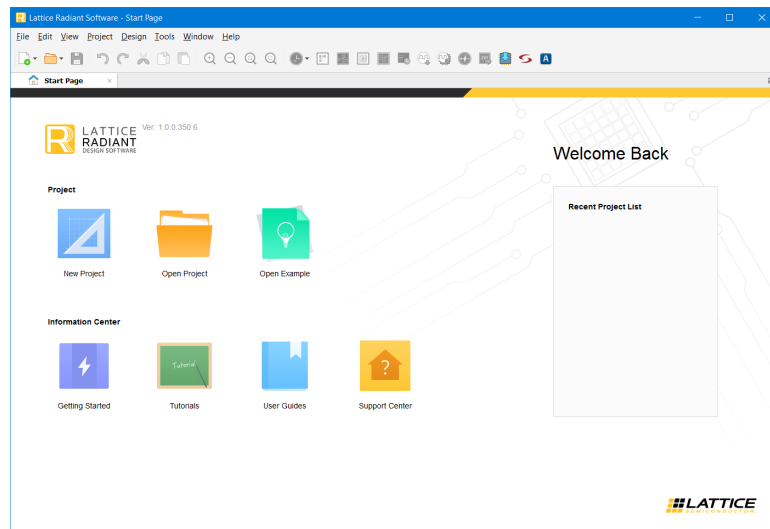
Lattice Radiant Software - Start Page

File Edit View Project Design Tools Window Help

Start Page ×

LATTICE RADIANT DESIGN SOFTWARE Ver: 1.0.0.350.6

Welcome Back

Project

New Project

Open Project

Open Example

Recent Project List

Information Center

Getting Started

Tutorials

User Guides

Support Center

LATTICE SEMICONDUCTOR